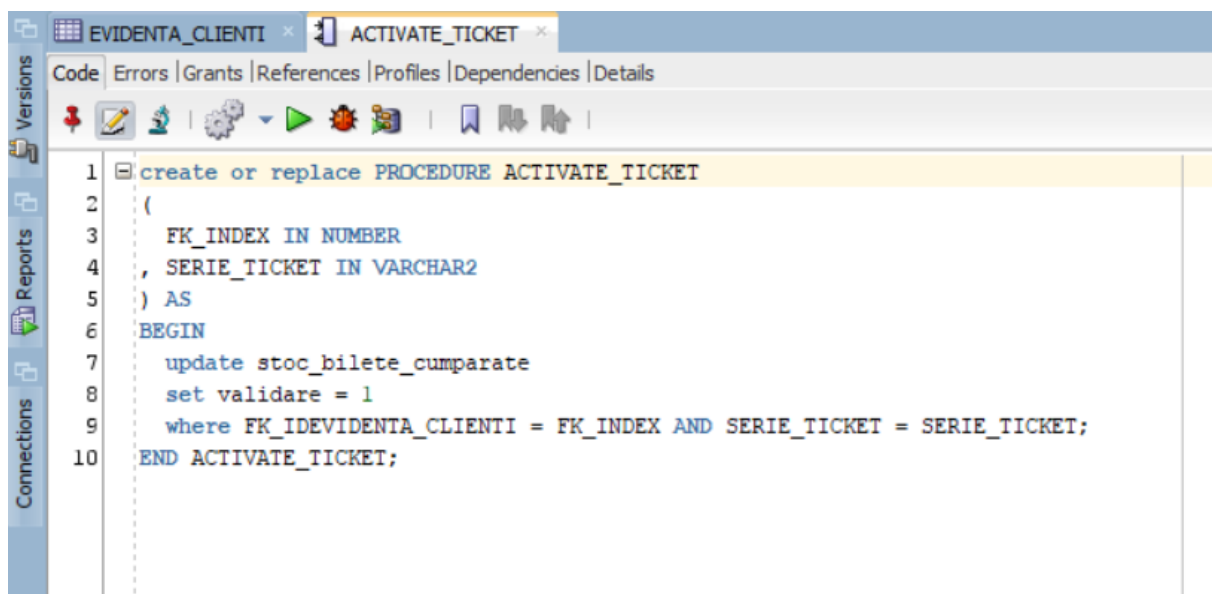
Versions
Reports
Connections

EVIDENTA_CLIENTI × ACTIVATE_TICKET ×

Code | Errors | Grants | References | Profiles | Dependencies | Details

1 create or replace PROCEDURE ACTIVATE_TICKET
2 (
3 FK_INDEX IN NUMBER
4 , SERIE_TICKET IN VARCHAR2
5 ) AS
6 BEGIN
7 update stoc_bilete_cumparate
8 set validare = 1
9 where FK_IDEVIDENTA_CLIENTI = FK_INDEX AND SERIE_TICKET = SERIE_TICKET;
10 END ACTIVATE_TICKET;